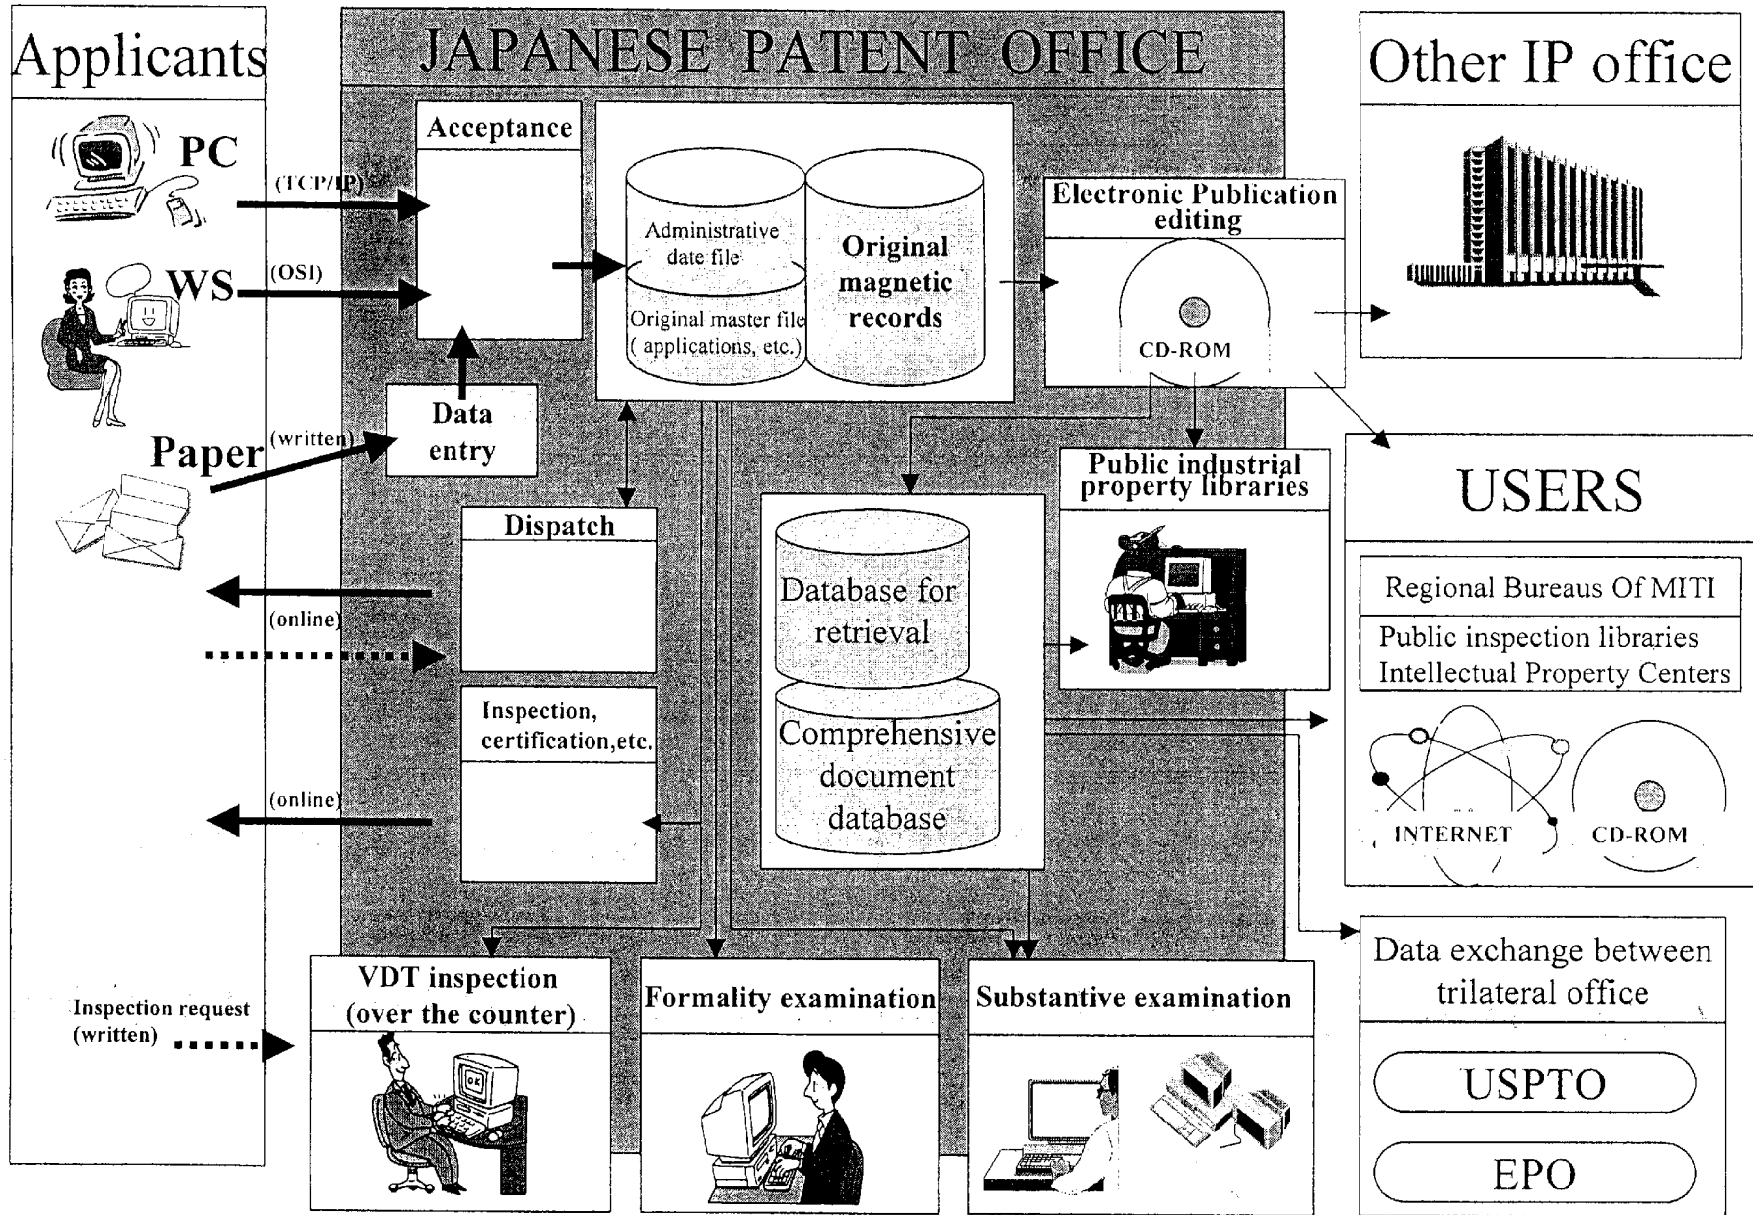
Applicants

JAPANESE PATENT OFFICE

Other IP office

PC

(TCP/IP)

WS

(OSI)

Paper

(written)

Acceptance

Data entry

Administrative date file

Original master file ( applications, etc.)

Original magnetic records

Electronic Publication editing

CD-ROM

Public industrial property libraries

USERS

Regional Bureaus Of MITI

Public inspection libraries
Intellectual Property Centers

INTERNET

CD-ROM

Dispatch

(online)

Database for retrieval

Comprehensive document database

Inspection, certification,etc.

(online)

Data exchange between trilateral office

USPTO

EPO

Inspection request (written)

VDT inspection (over the counter)

Formality examination

Substantive examination